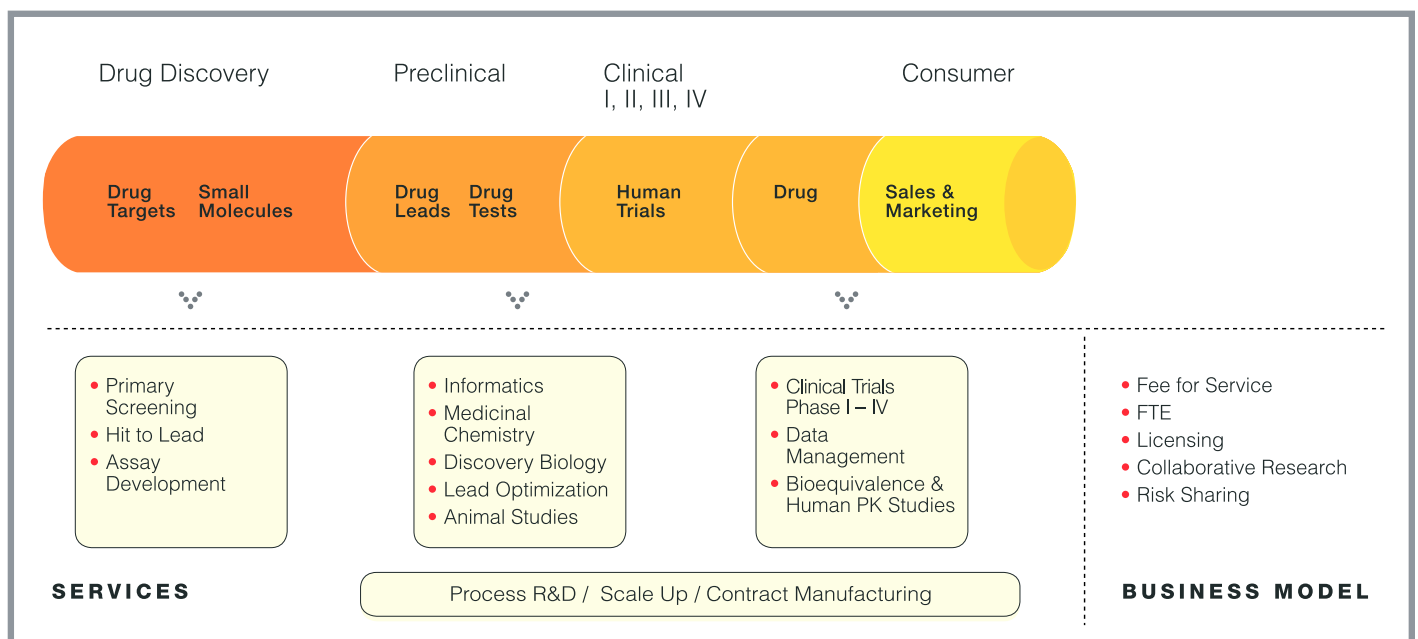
Drug Discovery

Preclinical

Clinical
I, II, III, IV

Consumer

Drug Targets

Small Molecules

Drug Leads

Drug Tests

Human Trials

Drug

Sales & Marketing

- Primary Screening
- Hit to Lead
- Assay Development

- Informatics
- Medicinal Chemistry
- Discovery Biology
- Lead Optimization
- Animal Studies

- Clinical Trials Phase I – IV
- Data Management
- Bioequivalence & Human PK Studies

- Fee for Service
- FTE
- Licensing
- Collaborative Research
- Risk Sharing

SERVICES

Process R&D / Scale Up / Contract Manufacturing

BUSINESS MODEL